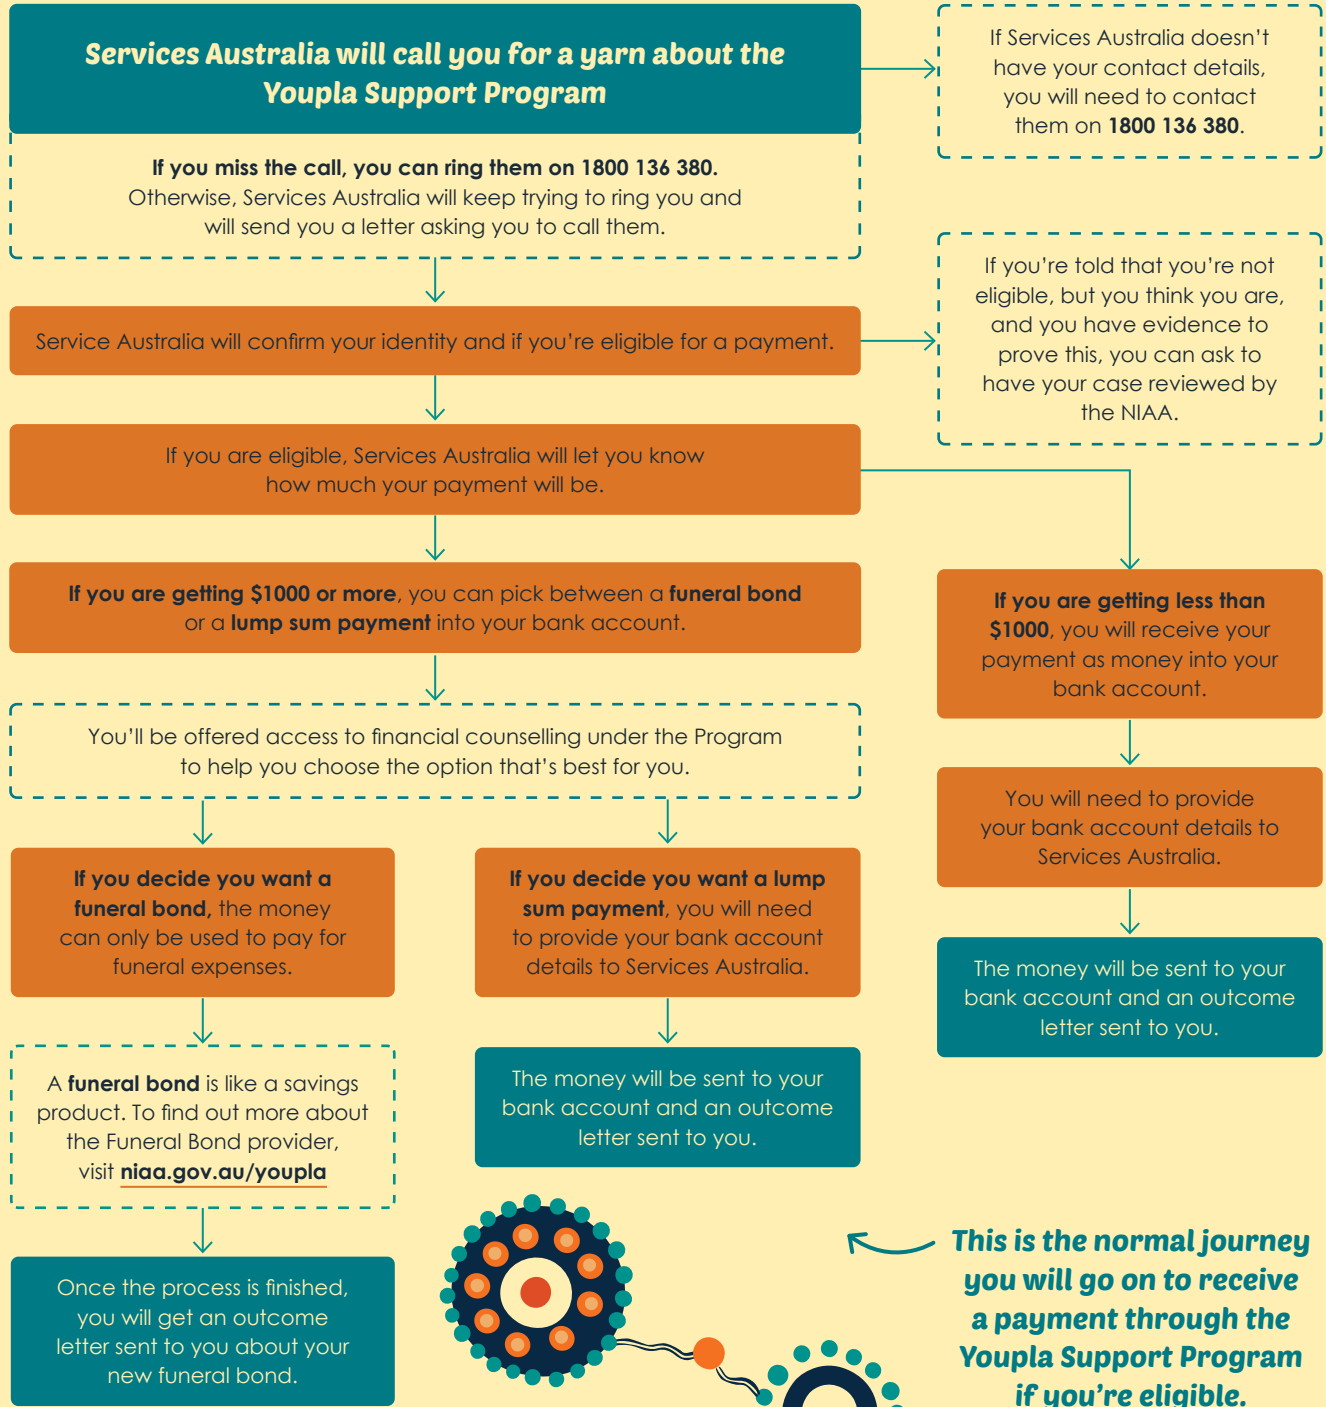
Services Australia will call you for a yarn about the Youpla Support Program

If you miss the call, you can ring them on 1800 136 380. Otherwise, Services Australia will keep trying to ring you and will send you a letter asking you to call them.

If Services Australia doesn't have your contact details, you will need to contact them on 1800 136 380.

Service Australia will confirm your identity and if you're eligible for a payment.

If you're told that you're not eligible, but you think you are, and you have evidence to prove this, you can ask to have your case reviewed by the NIAA.

If you are eligible, Services Australia will let you know how much your payment will be.

If you are getting $1000 or more, you can pick between a funeral bond or a lump sum payment into your bank account.

If you are getting less than $1000, you will receive your payment as money into your bank account.

You'll be offered access to financial counselling under the Program to help you choose the option that's best for you.

You will need to provide your bank account details to Services Australia.

If you decide you want a funeral bond, the money can only be used to pay for funeral expenses.

If you decide you want a lump sum payment, you will need to provide your bank account details to Services Australia.

The money will be sent to your bank account and an outcome letter sent to you.

A funeral bond is like a savings product. To find out more about the Funeral Bond provider, visit niaa.gov.au/youpla

The money will be sent to your bank account and an outcome letter sent to you.

Once the process is finished, you will get an outcome letter sent to you about your new funeral bond.

This is the normal journey you will go on to receive a payment through the Youpla Support Program if you're eligible.